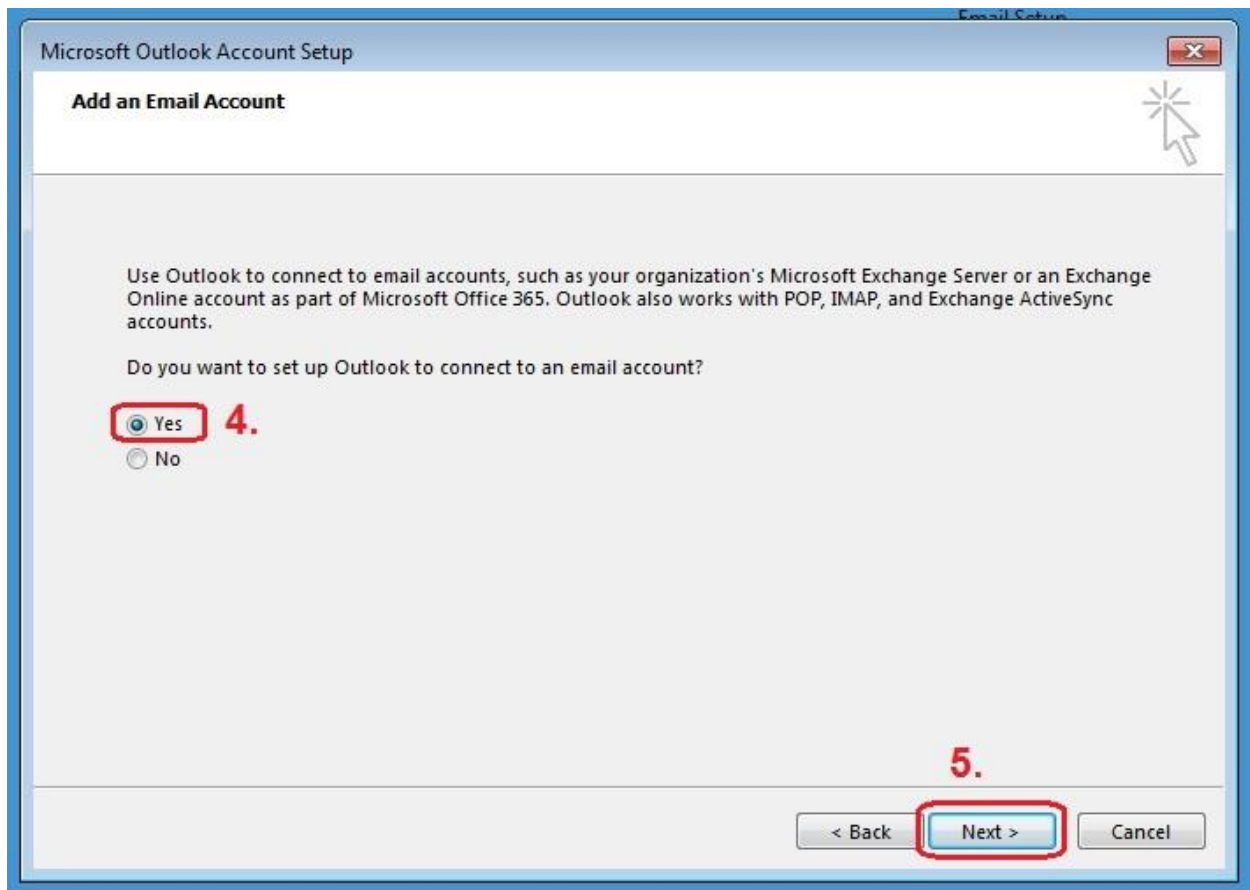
Email Setup

Microsoft Outlook Account Setup

Add an Email Account

Use Outlook to connect to email accounts, such as your organization's Microsoft Exchange Server or an Exchange Online account as part of Microsoft Office 365. Outlook also works with POP, IMAP, and Exchange ActiveSync accounts.

Do you want to set up Outlook to connect to an email account?

Yes 4.
No

5.

< Back Next > Cancel